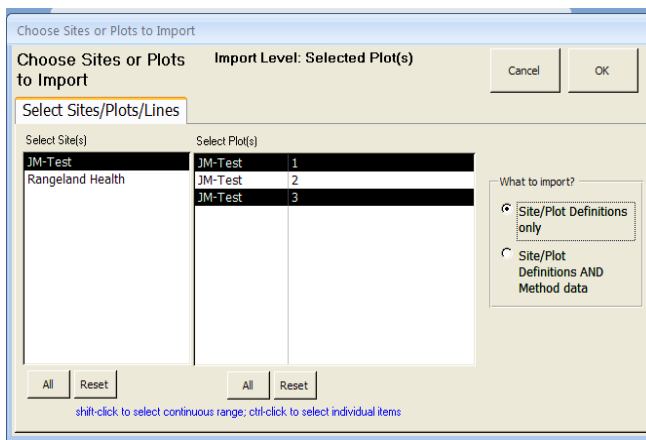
Choose Sites or Plots to Import

Choose Sites or Plots to Import

Import Level: Selected Plot(s)

Cancel

OK

Select Sites/Plots/Lines

Select Site(s)

JM-Test
Rangeland Health

Select Plot(s)

| | |
|---|---|
| JM-Test | 1 |
| JM-Test | 2 |
| JM-Test | 3 |

What to import?

Site/Plot Definitions only

Site/Plot Definitions AND Method data

All

Reset

All

Reset

shift-click to select continuous range; ctrl-click to select individual items